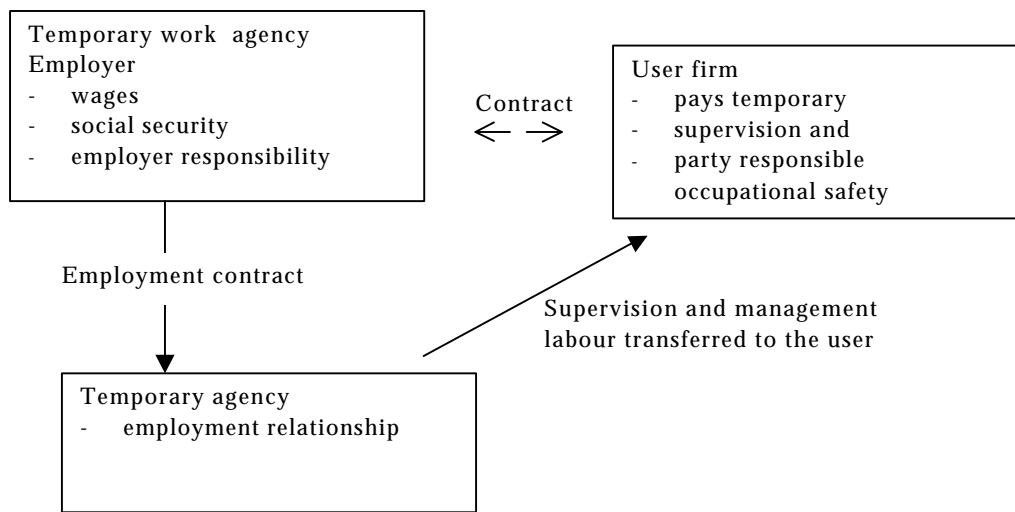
Temporary work agency
Employer
- wages
- social security
- employer responsibility

Contract

User firm
- pays temporary
- supervision and
- party responsible occupational safety

Employment contract

Supervision and management labour transferred to the user

Temporary agency
- employment relationship